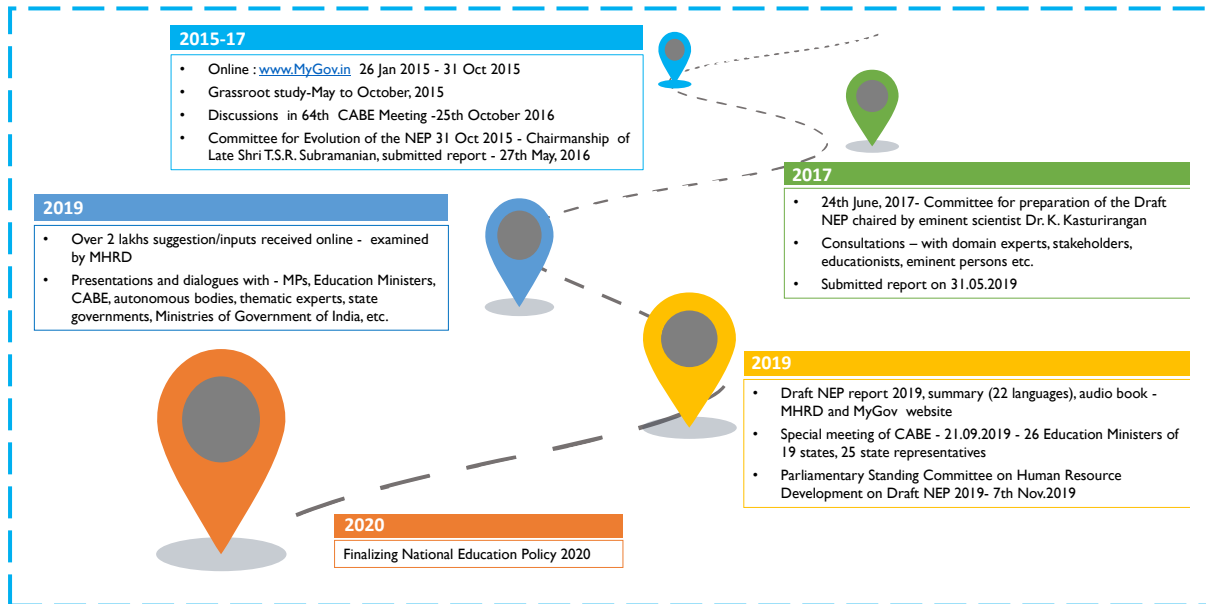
2015-17

- Online : www.MyGov.in 26 Jan 2015 - 31 Oct 2015
- Grassroot study-May to October, 2015
- Discussions in 64th CABE Meeting -25th October 2016
- Committee for Evolution of the NEP 31 Oct 2015 - Chairmanship of Late Shri T.S.R. Subramanian, submitted report - 27th May, 2016

2017

- 24th June, 2017- Committee for preparation of the Draft NEP chaired by eminent scientist Dr. K. Kasturirangan
- Consultations – with domain experts, stakeholders, educationists, eminent persons etc.
- Submitted report on 31.05.2019

2019

- Over 2 lakhs suggestion/inputs received online - examined by MHRD
- Presentations and dialogues with - MPs, Education Ministers, CABE, autonomous bodies, thematic experts, state governments, Ministries of Government of India, etc.

2019

- Draft NEP report 2019, summary (22 languages), audio book - MHRD and MyGov website
- Special meeting of CABE - 21.09.2019 - 26 Education Ministers of 19 states, 25 state representatives
- Parliamentary Standing Committee on Human Resource Development on Draft NEP 2019- 7th Nov.2019

2020

Finalizing National Education Policy 2020